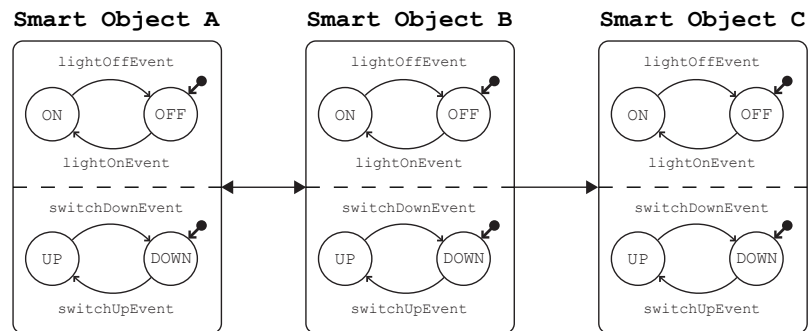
Smart Object A

lightOffEvent

ON

OFF

lightOnEvent

switchDownEvent

UP

DOWN

switchUpEvent

Smart Object B

lightOffEvent

ON

OFF

lightOnEvent

switchDownEvent

UP

DOWN

switchUpEvent

Smart Object C

lightOffEvent

ON

OFF

lightOnEvent

switchDownEvent

UP

DOWN

switchUpEvent